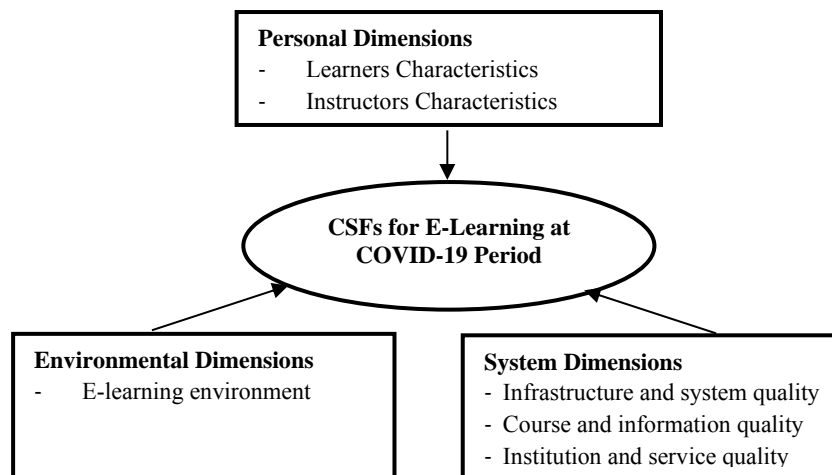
**Personal Dimensions**
- Learners Characteristics
- Instructors Characteristics

**CSFs for E-Learning at COVID-19 Period**

**Environmental Dimensions**
- E-learning environment

**System Dimensions**
- Infrastructure and system quality
- Course and information quality
- Institution and service quality